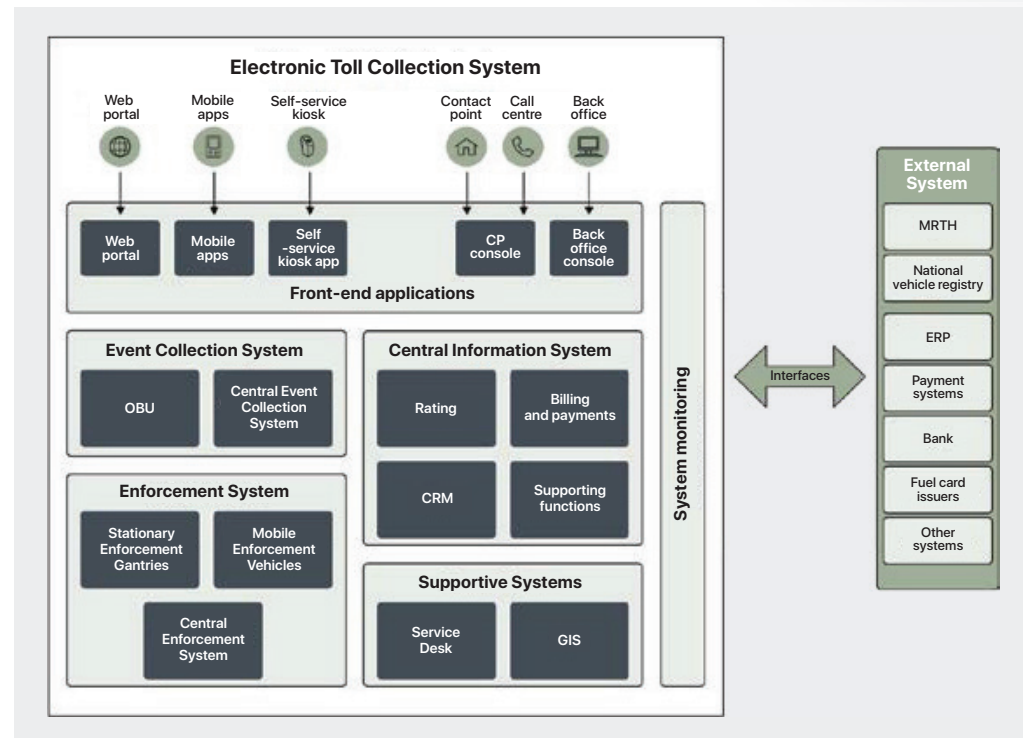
Electronic Toll Collection System

Web portal
Mobile apps
Self-service kiosk
Contact point
Call centre
Back office

Web portal
Mobile apps
Self -service kiosk app
CP console
Back office console

Front-end applications

Event Collection System
OBU
Central Event Collection System

Central Information System
Rating
Billing and payments
CRM
Supporting functions

Enforcement System
Stationary Enforcement Gantries
Mobile Enforcement Vehicles
Central Enforcement System

Supportive Systems
Service Desk
GIS

System monitoring

Interfaces

External System
MRTH
National vehicle registry
ERP
Payment systems
Bank
Fuel card issuers
Other systems